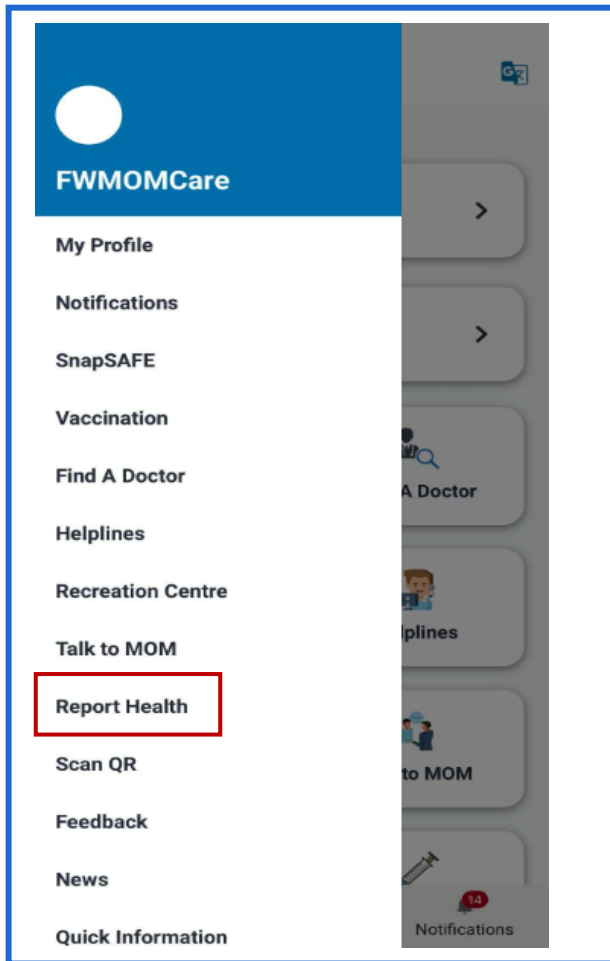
FWMOMCare

My Profile

Notifications

SnapSAFE

Vaccination

Find A Doctor

Helplines

Recreation Centre

Talk to MOM

Report Health

Scan QR

Feedback

News

Quick Information

A Doctor

lplines

to MOM

14

Notifications